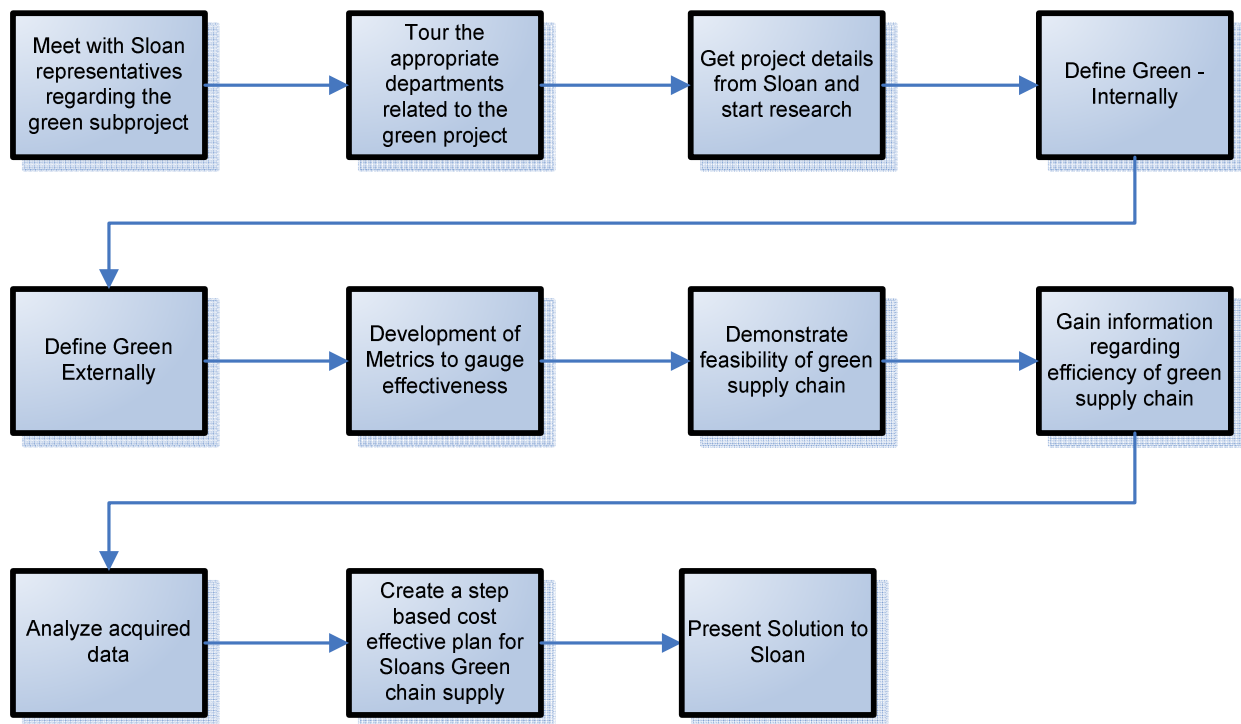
Meet with Sloan representatives regarding the green subproject

Tour the appropriate departments related to the green project

Get project details from Sloan and start research

Define Green - Internally

Define Green Externally

Development of Metrics to gauge effectiveness

Demonstrate feasibility of green supply chain

Gain information regarding efficiency of green supply chain

Analyze acquired data

Create a step based cost effective plan for Sloans Green chain supply

Present Solution to Sloan